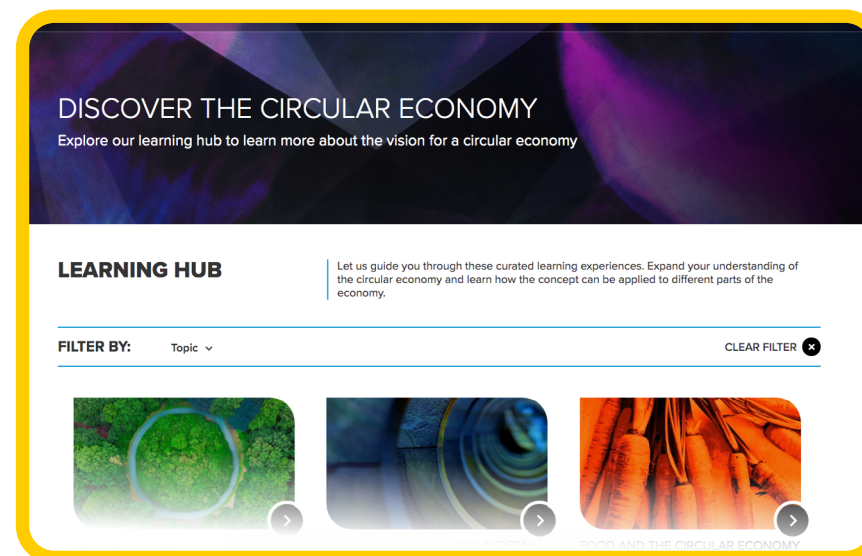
DISCOVER THE CIRCULAR ECONOMY

Explore our learning hub to learn more about the vision for a circular economy

LEARNING HUB

Let us guide you through these curated learning experiences. Expand your understanding of the circular economy and learn how the concept can be applied to different parts of the economy.

FILTER BY: Topic

CLEAR FILTER

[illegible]

FOOD AND THE CIRCULAR ECONOMY